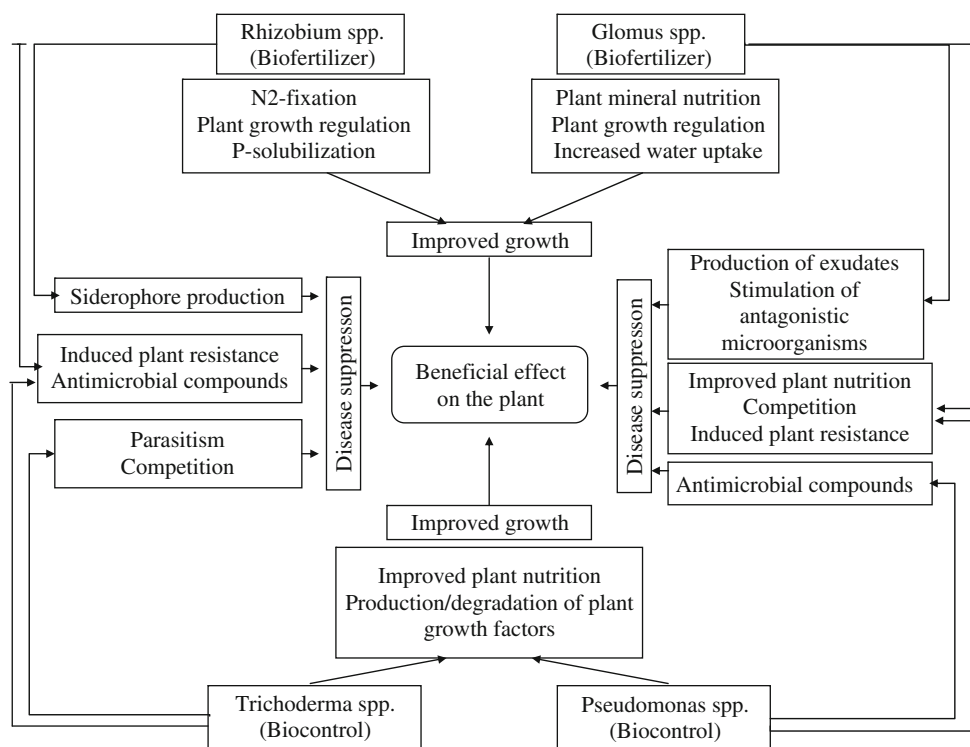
Rhizobium spp.
(Biofertilizer)

Glomus spp.
(Biofertilizer)

N2-fixation
Plant growth regulation
P-solubilization

Plant mineral nutrition
Plant growth regulation
Increased water uptake

Improved growth

Siderophore production

Induced plant resistance
Antimicrobial compounds

Parasitism
Competition

Disease suppresson

Beneficial effect on the plant

Production of exudates
Stimulation of antagonistic microorganisms

Improved plant nutrition
Competition
Induced plant resistance

Antimicrobial compounds

Disease suppresson

Improved growth

Improved plant nutrition
Production/degradation of plant growth factors

Trichoderma spp.
(Biocontrol)

Pseudomonas spp.
(Biocontrol)